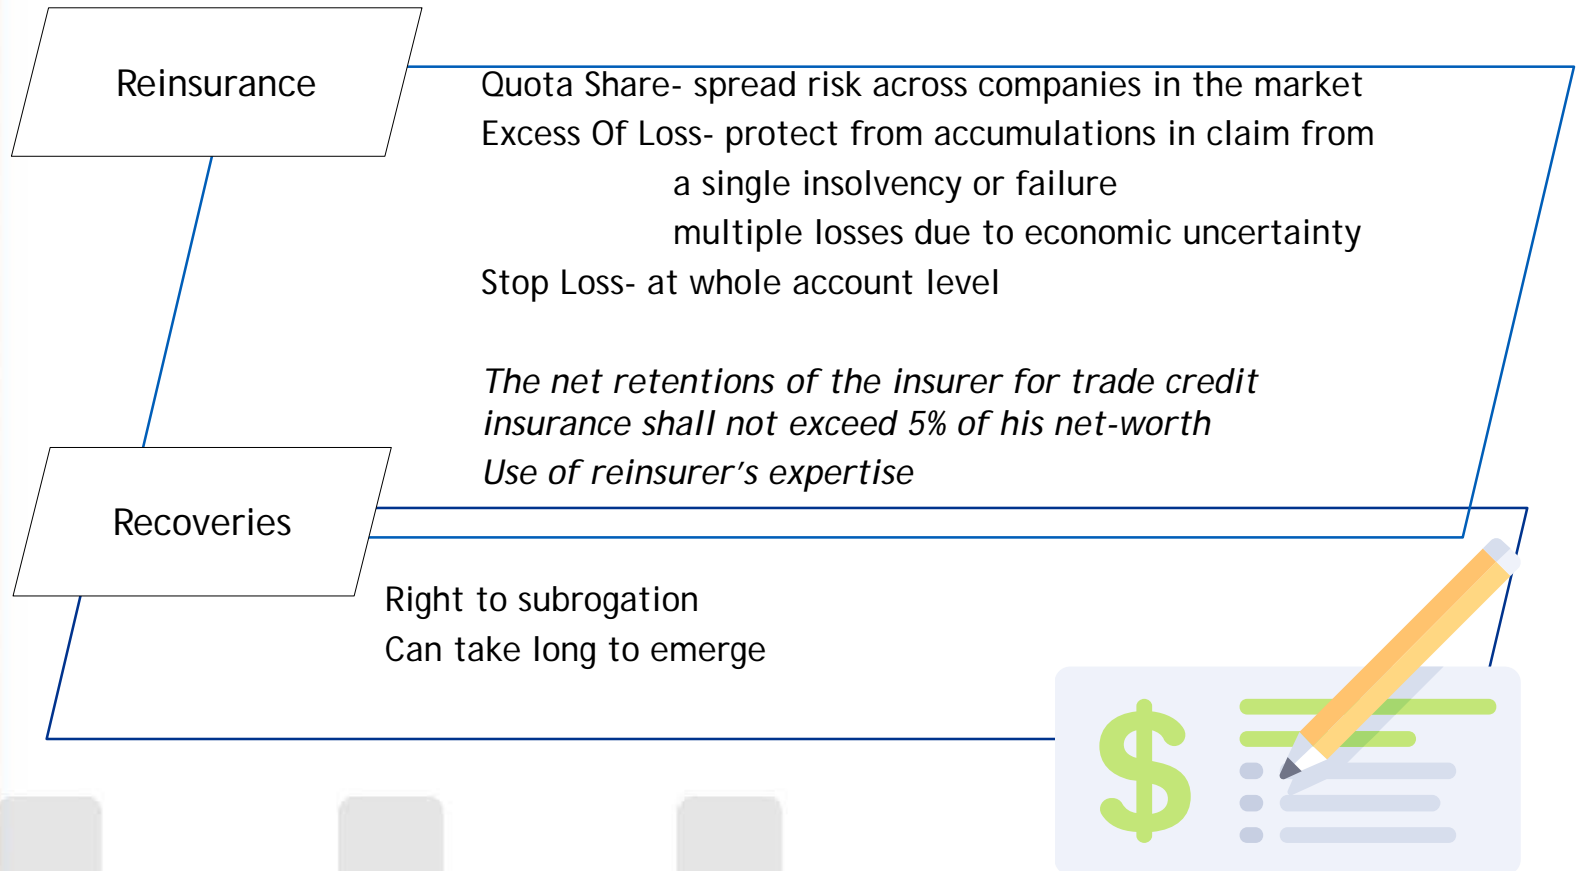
Reinsurance

Quota Share- spread risk across companies in the market
Excess Of Loss- protect from accumulations in claim from
a single insolvency or failure
multiple losses due to economic uncertainty
Stop Loss- at whole account level

The net retentions of the insurer for trade credit insurance shall not exceed 5% of his net-worth
Use of reinsurer's expertise

Recoveries

Right to subrogation
Can take long to emerge

$